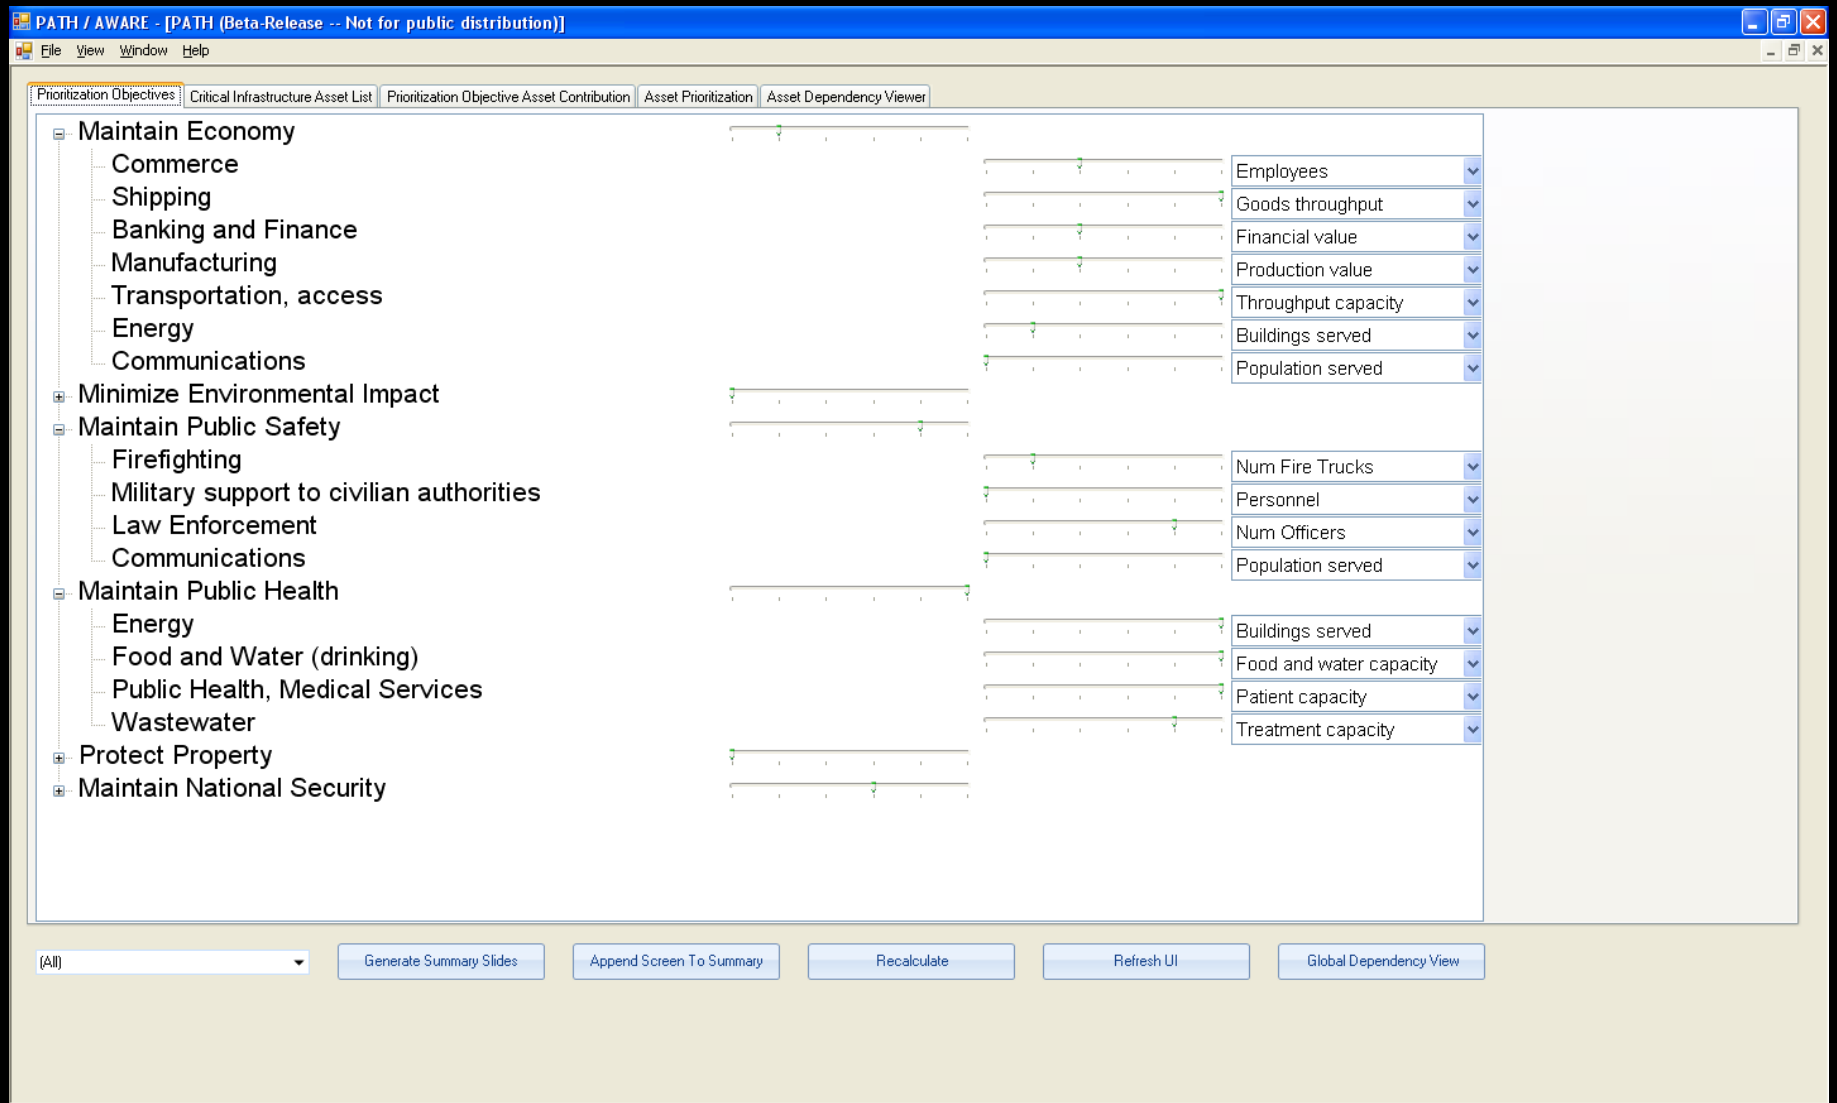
PATH / AWARE - [PATH (Beta-Release -- Not for public distribution)]

File View Window Help

Prioritization Objectives | Critical Infrastructure Asset List | Prioritization Objective Asset Contribution | Asset Prioritization | Asset Dependency Viewer

Maintain Economy
Commerce — Employees
Shipping — Goods throughput
Banking and Finance — Financial value
Manufacturing — Production value
Transportation, access — Throughput capacity
Energy — Buildings served
Communications — Population served
Minimize Environmental Impact
Maintain Public Safety
Firefighting — Num Fire Trucks
Military support to civilian authorities — Personnel
Law Enforcement — Num Officers
Communications — Population served
Maintain Public Health
Energy — Buildings served
Food and Water (drinking) — Food and water capacity
Public Health, Medical Services — Patient capacity
Wastewater — Treatment capacity
Protect Property
Maintain National Security

(All)

Generate Summary Slides | Append Screen To Summary | Recalculate | Refresh UI | Global Dependency View